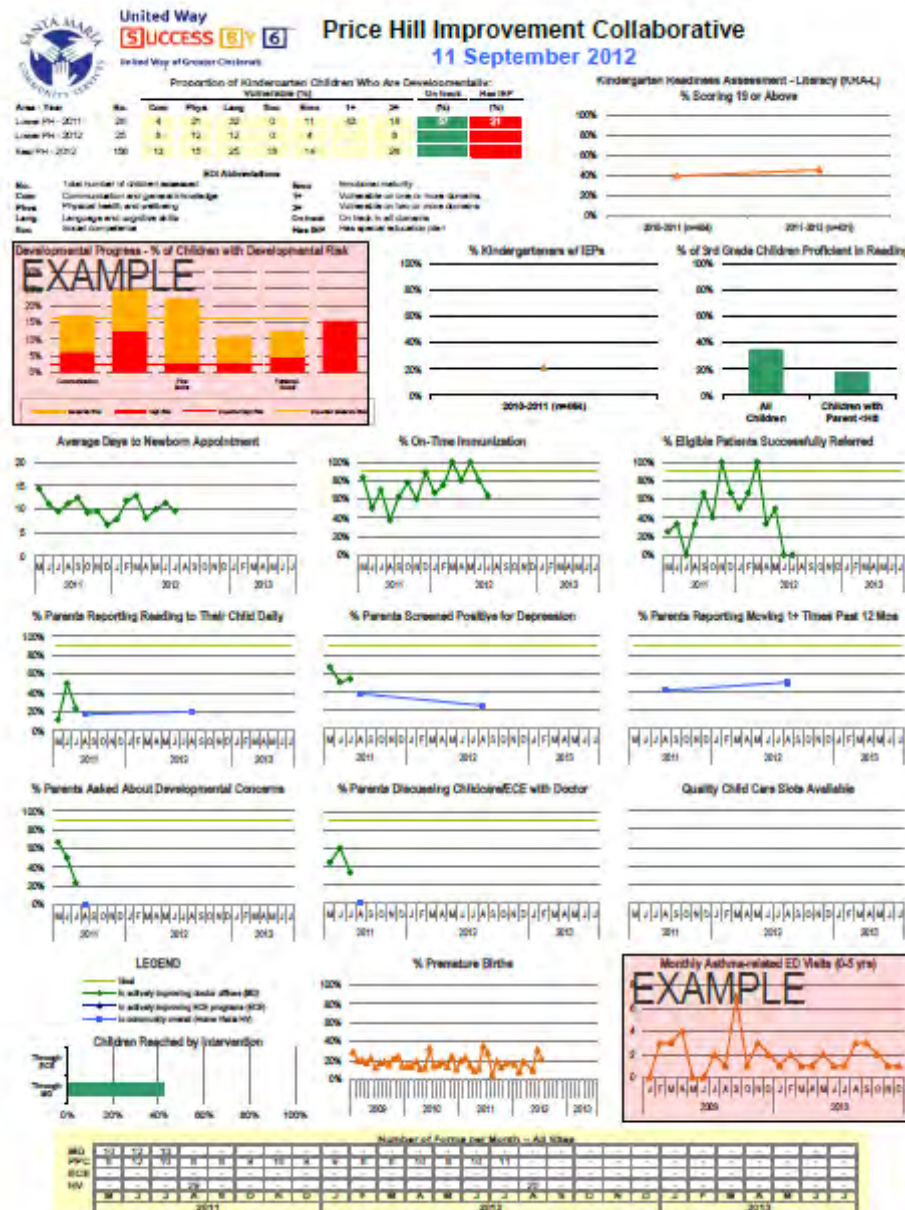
SANTA MARIA COMMUNITY SERVICES

United Way
SUCCESS BY 6
United Way of Greater Cincinnati

Price Hill Improvement Collaborative
11 September 2012

Proportion of Kindergarten Children Who Are Developmentally:

| Area : Year | No. | Com | Phys | Lang | Soc | Emo | 1+ | 2+ | On track (%) | Has IEP (%) |
|---|---|---|---|---|---|---|---|---|---|---|
| Lower PH - 2011 | 20 | 4 | 21 | 32 | 0 | 11 | 43 | 18 | 37 | 21 |
| Lower PH - 2012 | 25 | 8 | 12 | 12 | 0 | 4 | | 8 | | |
| East PH - 2012 | 150 | 13 | 15 | 25 | 19 | 14 | | 26 | | |

EDI Abbreviations
No. Total number of children assessed
Com Communication and general knowledge
Phys Physical health and wellbeing
Lang Language and cognitive skills
Soc Social competence
Emo Emotional maturity
1+ Vulnerable on one or more domains
2+ Vulnerable on two or more domains
On track On track in all domains
Has IEP Has special education plan

Kindergarten Readiness Assessment - Literacy (KRA-L)
% Scoring 19 or Above
100% 80% 60% 40% 20% 0%
2010-2011 (n=494) 2011-2012 (n=421)

Developmental Progress - % of Children with Developmental Risk
EXAMPLE
25% 20% 15% 10% 5% 0%
Communication Fine Motor Personal Social
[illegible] High Risk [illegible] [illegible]

% Kindergarteners w/ IEPs
100% 80% 60% 40% 20% 0%
2010-2011 (n=494)

% of 3rd Grade Children Proficient in Reading
100% 80% 60% 40% 20% 0%
All Children
Children with Parent-Hill

Average Days to Newborn Appointment
20 15 10 5 0
M J J A S O N D J F M A M J J A S O N D J F M A M J J
2011 2012 2013

% On-Time Immunization
100% 80% 60% 40% 20% 0%
M J J A S O N D J F M A M J J A S O N D J F M A M J J
2011 2012 2013

% Eligible Patients Successfully Referred
100% 80% 60% 40% 20% 0%
M J J A S O N D J F M A M J J A S O N D J F M A M J J
2011 2012 2013

% Parents Reporting Reading to Their Child Daily
100% 80% 60% 40% 20% 0%
M J J A S O N D J F M A M J J A S O N D J F M A M J J
2011 2012 2013

% Parents Screened Positive for Depression
M J J A S O N D J F M A M J J A S O N D J F M A M J J
2011 2012 2013

% Parents Reporting Moving 1+ Times Past 12 Mos
M J J A S O N D J F M A M J J A S O N D J F M A M J J
2011 2012 2013

% Parents Asked About Developmental Concerns
100% 80% 60% 40% 20% 0%
M J J A S O N D J F M A M J J A S O N D J F M A M J J
2011 2012 2013

% Parents Discussing Childcare/ECE with Doctor
M J J A S O N D J F M A M J J A S O N D J F M A M J J
2011 2012 2013

Quality Child Care Slots Available
M J J A S O N D J F M A M J J A S O N D J F M A M J J
2011 2012 2013

LEGEND
Goal
In actively improving doctor offices (MD)
In actively improving ECE programs (ECE)
In community overall (Home Visits HV)

Children Reached by Intervention
Through ECE
Through MD
0% 20% 40% 60% 80% 100%

% Premature Births
100% 80% 60% 40% 20% 0%
2009 2010 2011 2012 2013

Monthly Asthma-related ED Visits (0-5 yrs)
EXAMPLE
6 4 2 0
J F M A M J J A S O N D J F M A M J J A S O N D
2009 2010

Number of Forms per Month -- All Sites
MD 10 17 12
PPC 8 12 13 8 8 4 10 4 8 8 8 10 8 10 11
ECE
HV 29 22
M J J A S O N D J F M A M J J A S O N D J F M A M J J
2011 2012 2013